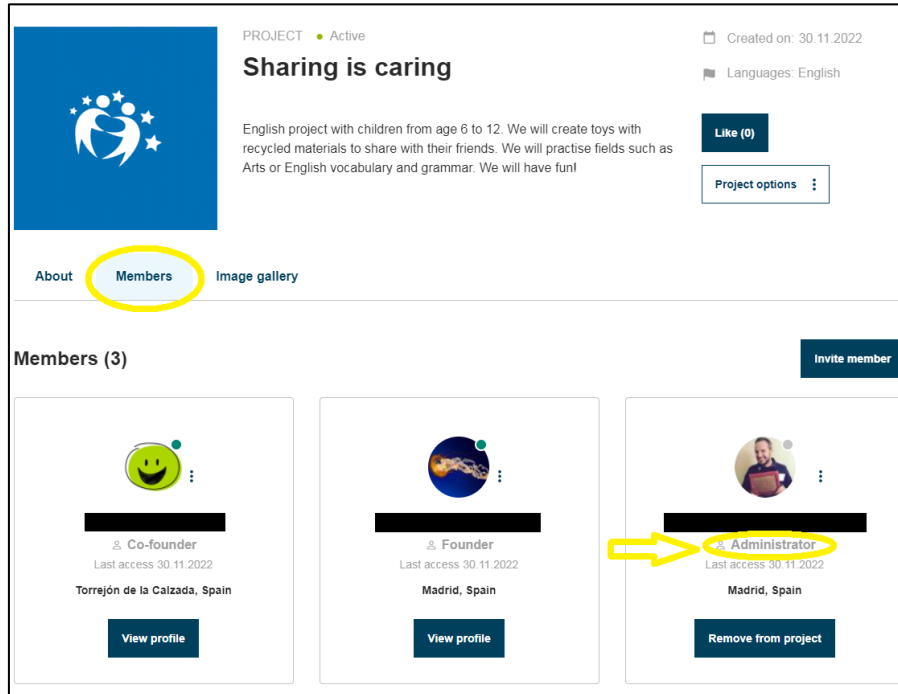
PROJECT • Active

Sharing is caring

English project with children from age 6 to 12. We will create toys with recycled materials to share with their friends. We will practise fields such as Arts or English vocabulary and grammar. We will have fun!

Created on: 30.11.2022

Languages: English

Like (0)

Project options

About Members Image gallery

Members (3)

Invite member

Co-founder
Last access 30.11.2022
Torrejón de la Calzada, Spain
View profile

Founder
Last access 30.11.2022
Madrid, Spain
View profile

Administrator
Last access 30.11.2022
Madrid, Spain
Remove from project